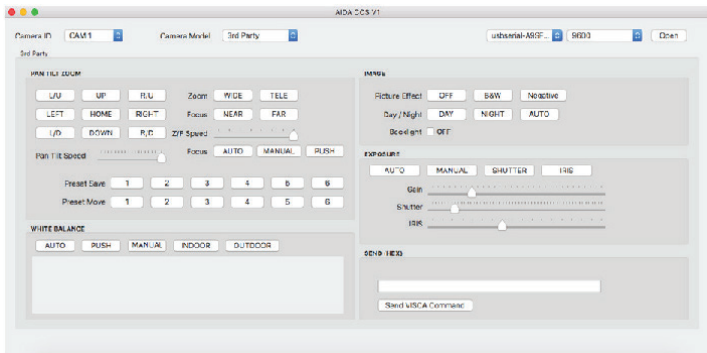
AIDA DCS V1

Camera ID CAM1 Camera Model 3rd Party usbserial-A9GF... 9600 Open

3rd Party

PAN TILT ZOOM

L/U UP R/U Zoom WIDE TELE

LEFT HOME RIGHT Focus NEAR FAR

L/D DOWN R/D Z/F Speed

Pan Tilt Speed Focus AUTO MANUAL PUSH

Preset Save 1 2 3 4 5 6

Preset Move 1 2 3 4 5 6

WHITE BALANCE

AUTO PUSH MANUAL INDOOR OUTDOOR

IMAGE

Picture Effect OFF B&W Negative

Day / Night DAY NIGHT AUTO

Backlight OFF

EXPOSURE

AUTO MANUAL SHUTTER IRIS

Gain

Shutter

Iris

SEND HEXS

Send VISCA Command